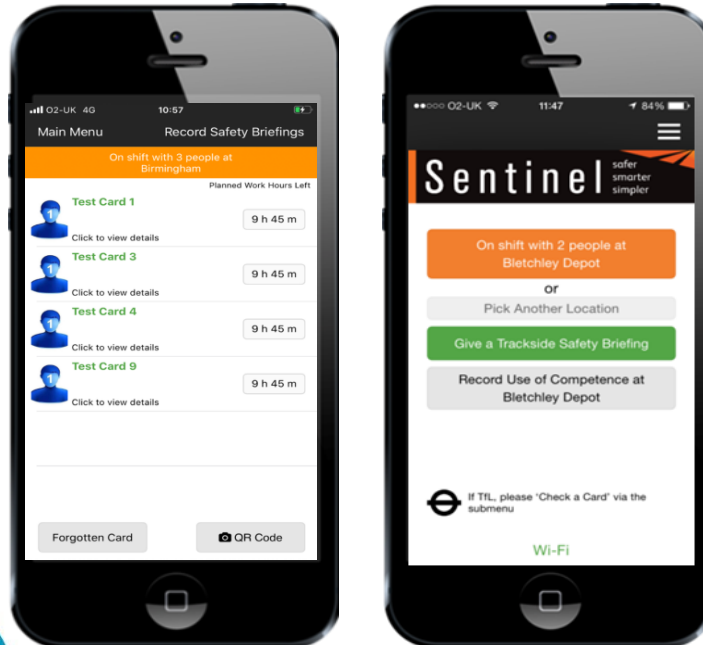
O2-UK 4G 10:57

Main Menu Record Safety Briefings

On shift with 3 people at Birmingham

Planned Work Hours Left

Test Card 1
Click to view details
9 h 45 m

Test Card 3
Click to view details
9 h 45 m

Test Card 4
Click to view details
9 h 45 m

Test Card 9
Click to view details
9 h 45 m

Forgotten Card

QR Code

O2-UK 11:47 84%

Sentinel safer smarter simpler

On shift with 2 people at Bletchley Depot

or

Pick Another Location

Give a Trackside Safety Briefing

Record Use of Competence at Bletchley Depot

If TfL, please 'Check a Card' via the submenu

Wi-Fi